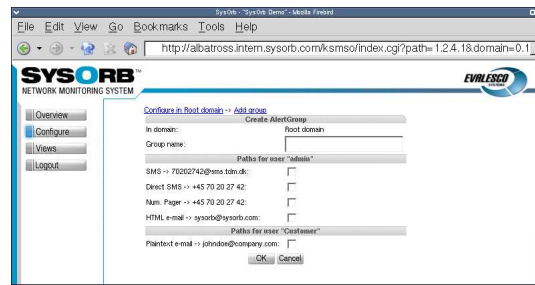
SysOrb - "SysOrb Demo" - Mozilla Firebird

File Edit View Go Bookmarks Tools Help

http://albatross.intern.sysorb.com/ksmso/index.cgi?path=1.2.4.1&domain=0.1

SYSORB™
NETWORK MONITORING SYSTEM

EVALESCO

Overview
Configure
Views
Logout

Configure in Root domain -> Add group

| Create AlertGroup | |
|---|---|
| In domain: | Root domain |
| Group name: | |
| Paths for user "admin" | |
| SMS -> 70202742@sms.tdm.dk: | |
| Direct SMS -> +45 70 20 27 42: | |
| Num. Pager -> +45 70 20 27 42: | |
| HTML e-mail -> sysorb@sysorb.com: | |
| Paths for user "Customer" | |
| Plaintext e-mail -> johndoe@company.com: | |

OK Cancel